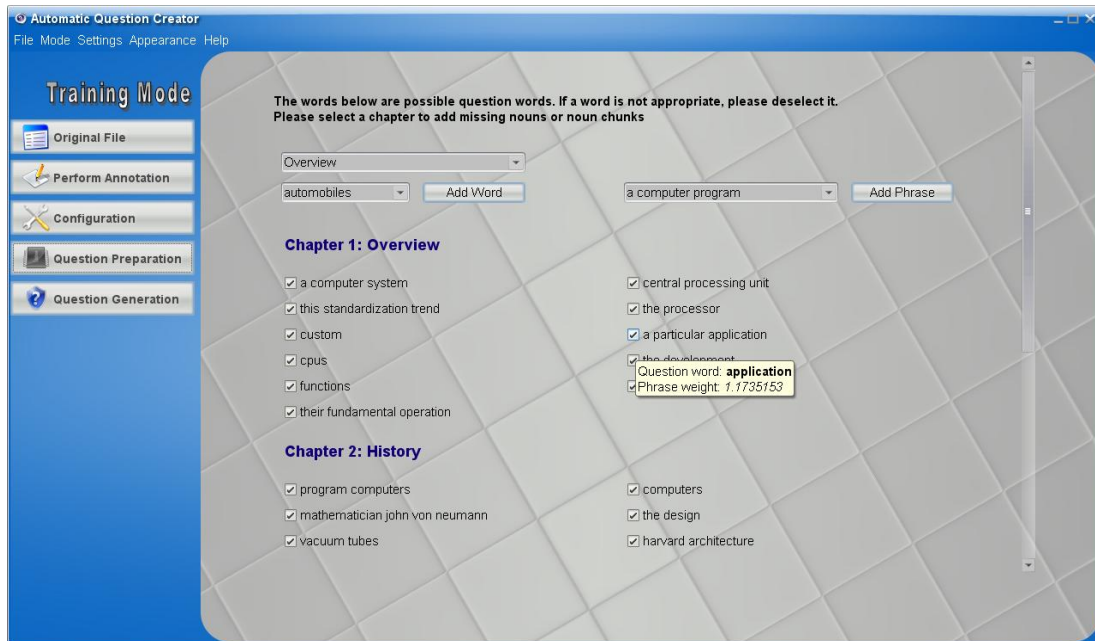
Automatic Question Creator
File Mode Settings Appearance Help

Training Mode
Original File
Perform Annotation
Configuration
Question Preparation
Question Generation

The words below are possible question words. If a word is not appropriate, please deselect it.
Please select a chapter to add missing nouns or noun chunks

Overview
automobiles
Add Word
a computer program
Add Phrase

Chapter 1: Overview

a computer system
central processing unit
this standardization trend
the processor
custom
a particular application
cpus
the development
functions
their fundamental operation

Question word: **application**
Phrase weight: *1.1735153*

Chapter 2: History

program computers
computers
mathematician john von neumann
the design
vacuum tubes
harvard architecture